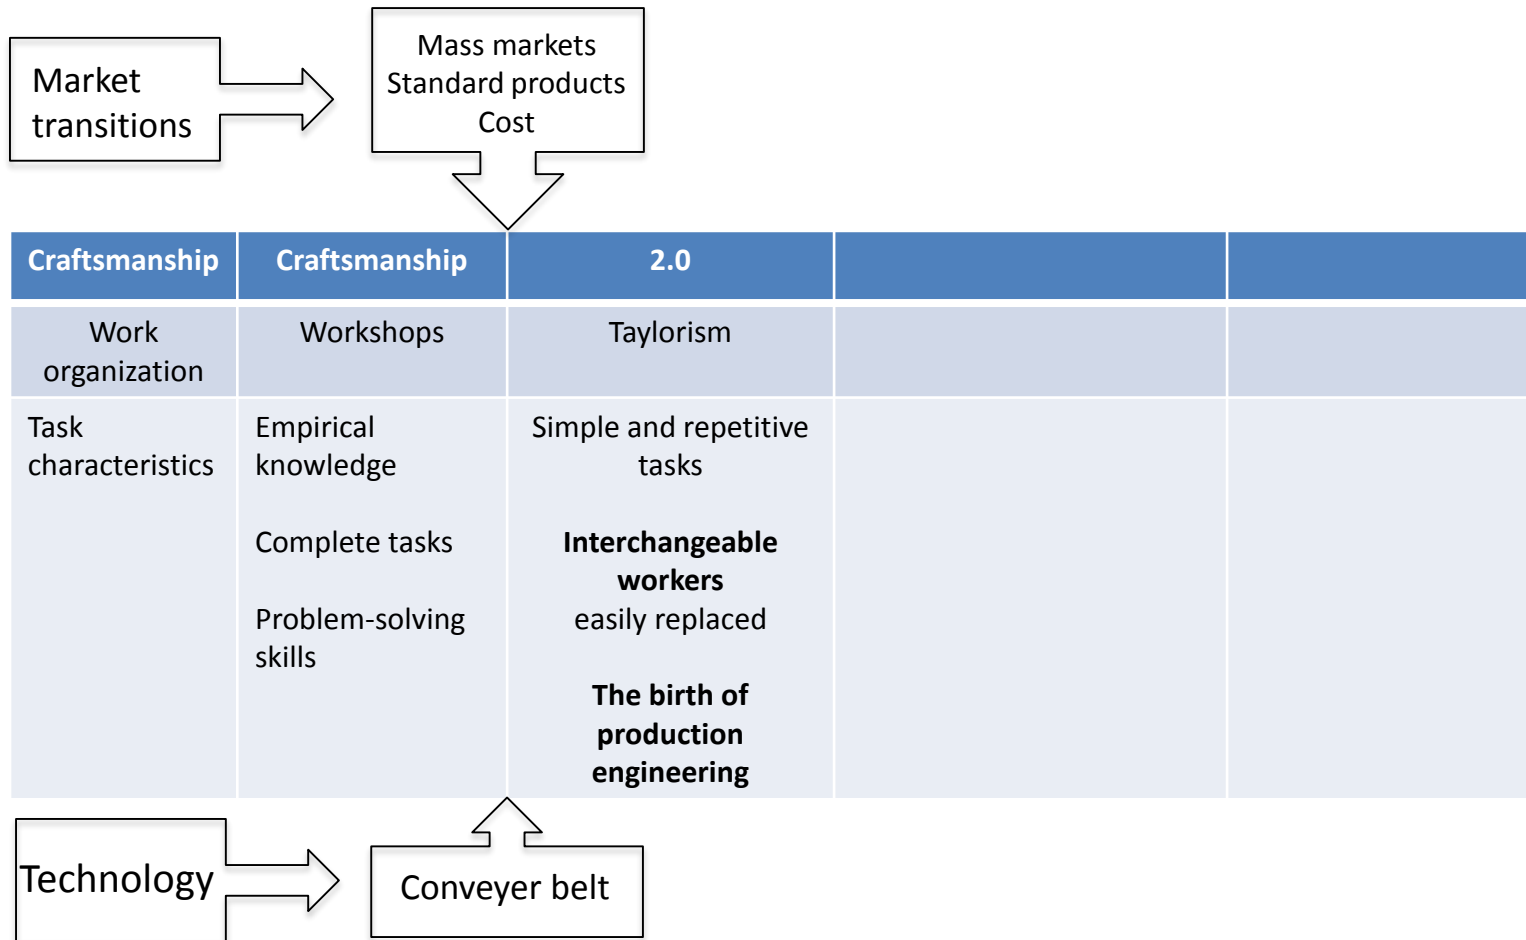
Market transitions

Mass markets
Standard products
Cost

| Craftsmanship | Craftsmanship | 2.0 | | |
|---|---|---|---|---|
| Work organization | Workshops | Taylorism | | |
| Task characteristics | Empirical knowledge<br><br>Complete tasks<br><br>Problem-solving skills | Simple and repetitive tasks<br><br>**Interchangeable workers** easily replaced<br><br>**The birth of production engineering** | | |

Technology

Conveyer belt